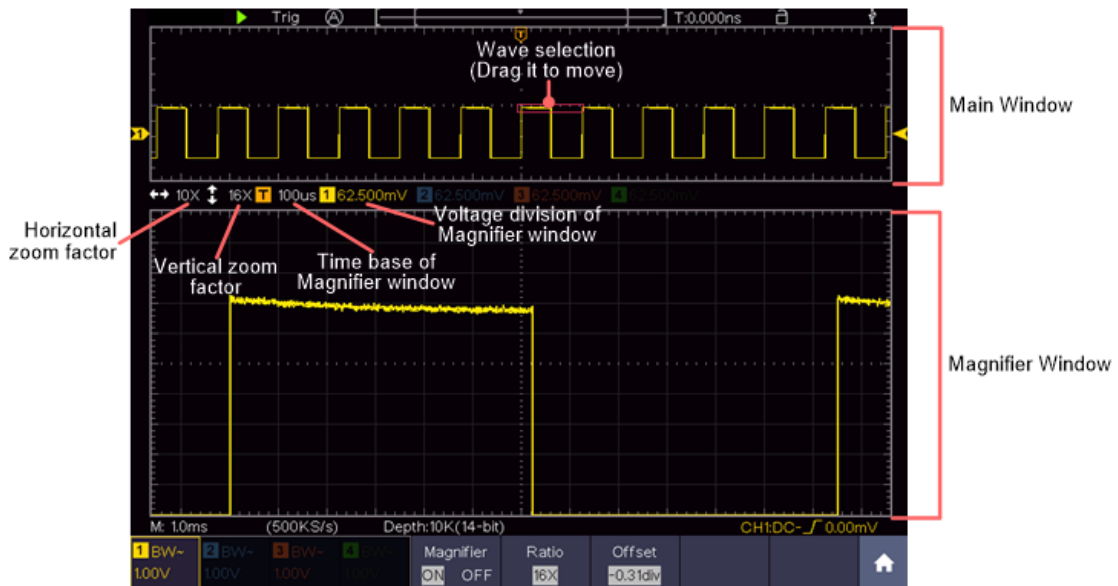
Trig A T:0.000ns

T

Wave selection (Drag it to move)

Main Window

1

↔ 10X ↕ 16X T 100us 1 62.500mV 2 62.500mV 3 62.500mV 4 62.500mV

Horizontal zoom factor

Vertical zoom factor

Time base of Magnifier window

Voltage division of Magnifier window

Magnifier Window

M: 1.0ms (500KS/s) Depth:10K(14-bit) CH1:DC- 0.00mV

1 BW~ 1.00V | 2 BW~ 1.00V | 3 BW~ 1.00V | 4 BW~ 1.00V | Magnifier ON OFF | Ratio 16X | Offset -0.31div